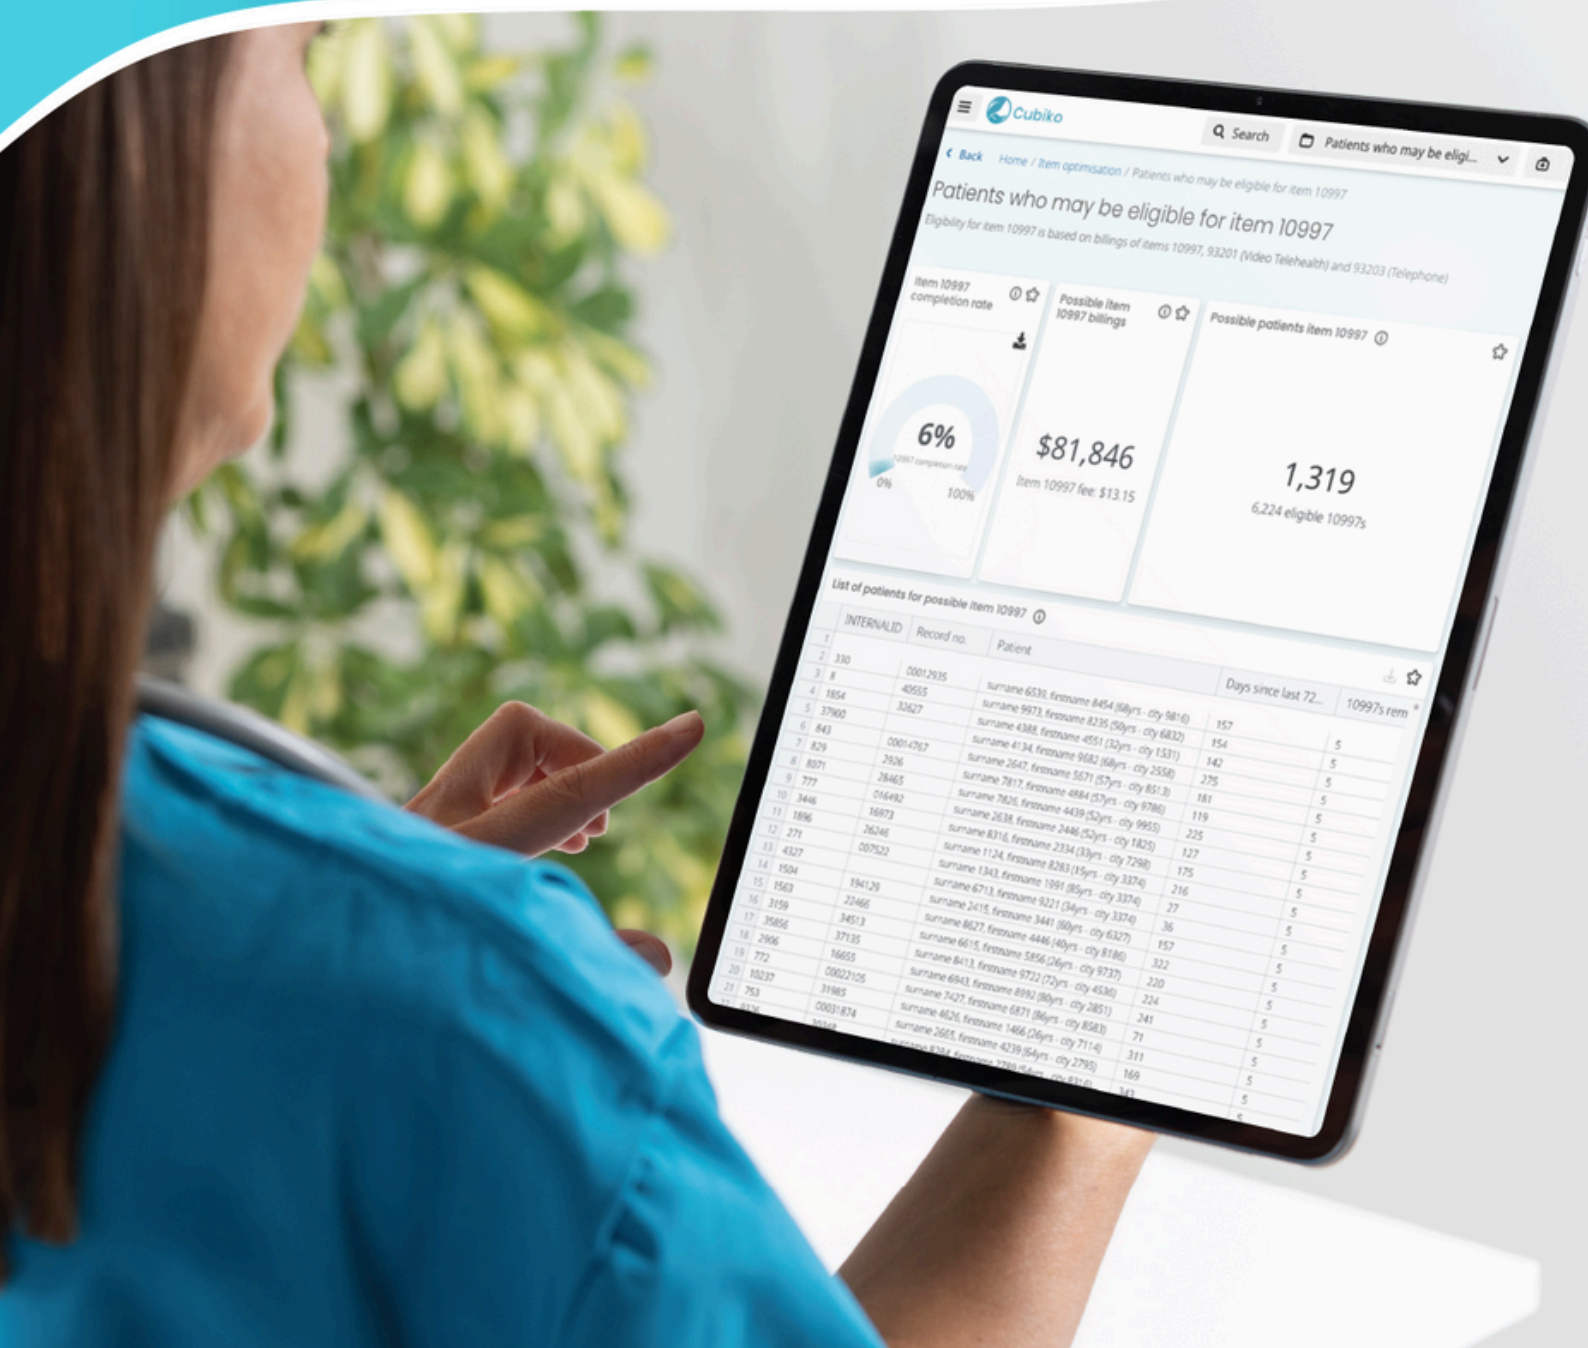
Cubiko

Search

Patients who may be eligi...

Back Home / Item optimisation / Patients who may be eligible for item 10997

Patients who may be eligible for item 10997

Eligibility for item 10997 is based on billings of items 10997, 93201 (Video Telehealth) and 93203 (Telephone)

Item 10997 completion rate

6%

10997 completion rate

0%

100%

Possible item 10997 billings

$81,846

Item 10997 fee: $13.15

Possible patients item 10997

1,319

6,224 eligible 10997s

List of patients for possible item 10997

| | INTERNALID | Record no. | Patient | Days since last 72... | 10997s rem |
|---|---|---|---|---|---|
| 1 | 330 | 00012935 | surname 6530, firstname 8454 (68yrs - city 9816) | 157 | 5 |
| 2 | 8 | 40555 | surname 9973, firstname 8235 (58yrs - city 6832) | 154 | 5 |
| 3 | 1854 | 32627 | surname 4388, firstname 4551 (32yrs - city 1531) | 142 | 5 |
| 4 | 37900 | | surname 4134, firstname 9682 (68yrs - city 2558) | 275 | 5 |
| 5 | 843 | 00014767 | surname 2647, firstname 5671 (57yrs - city 8513) | 181 | 5 |
| 6 | 829 | 2926 | surname 7817, firstname 4884 (57yrs - city 9786) | 119 | 5 |
| 7 | 8071 | 28465 | surname 7826, firstname 4439 (52yrs - city 9955) | 225 | 5 |
| 8 | 777 | 016492 | surname 2638, firstname 2446 (52yrs - city 1825) | 127 | 5 |
| 9 | 3446 | 16973 | surname 8316, firstname 2234 (33yrs - city 7298) | 175 | 5 |
| 10 | 1896 | 26246 | surname 1124, firstname 8283 (15yrs - city 3374) | 216 | 5 |
| 11 | 271 | 007522 | surname 1343, firstname 1991 (86yrs - city 3374) | 27 | 5 |
| 12 | 4327 | | surname 6713, firstname 9221 (34yrs - city 3374) | 36 | 5 |
| 13 | 1504 | 194129 | surname 2415, firstname 3441 (66yrs - city 6327) | 157 | 5 |
| 14 | 1563 | 22466 | surname 8627, firstname 4446 (40yrs - city 8186) | 322 | 5 |
| 15 | 3159 | 34513 | surname 6615, firstname 5856 (26yrs - city 9737) | 220 | 5 |
| 16 | 35856 | 37135 | surname 8413, firstname 9722 (72yrs - city 4536) | 224 | 5 |
| 17 | 2906 | 16655 | surname 6943, firstname 8992 (80yrs - city 2851) | 241 | 5 |
| 18 | 772 | 00022105 | surname 7427, firstname 6871 (86yrs - city 8583) | 71 | 5 |
| 19 | 10237 | 31985 | surname 4626, firstname 1466 (26yrs - city 7114) | 311 | 5 |
| 20 | 753 | 00031874 | surname 2665, firstname 4239 (64yrs - city 2795) | 169 | 5 |
| 21 | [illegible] | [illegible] | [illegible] | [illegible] | 5 |